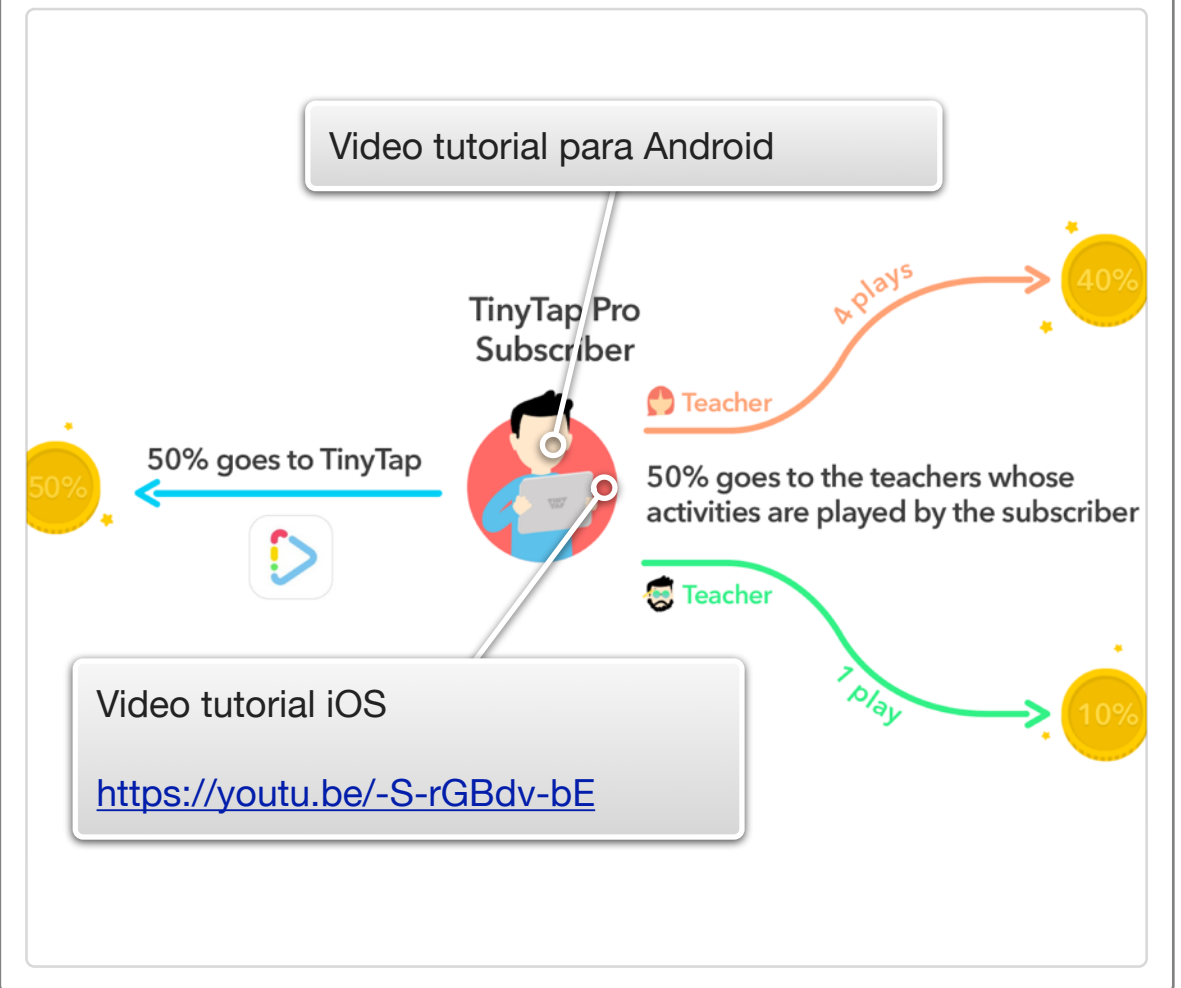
Video tutorial para Android

TinyTap Pro Subscriber

50% goes to TinyTap

50%

Teacher

4 plays

40%

50% goes to the teachers whose activities are played by the subscriber

Teacher

1 play

10%

Video tutorial iOS

https://youtu.be/-S-rGBdv-bE